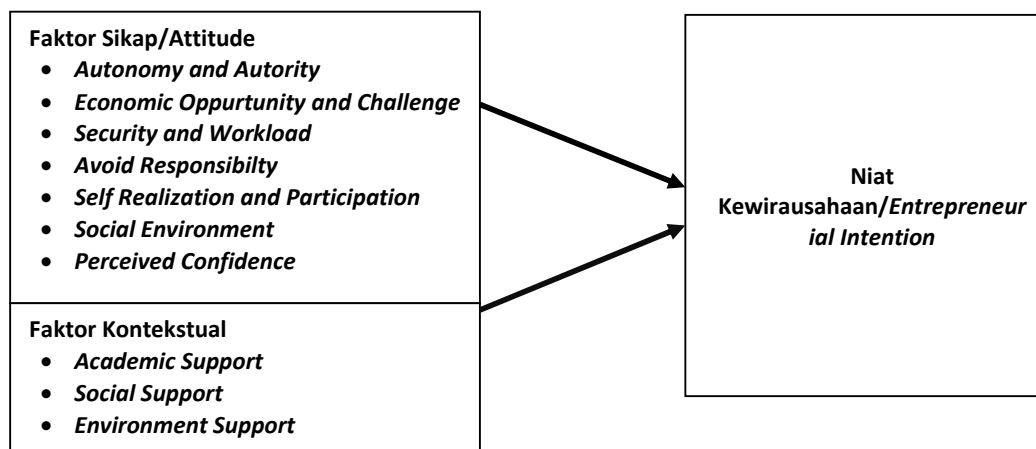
Faktor Sikap/Attitude
- Autonomy and Autority
- Economic Oppurtunity and Challenge
- Security and Workload
- Avoid Responsibilty
- Self Realization and Participation
- Social Environment
- Perceived Confidence

Faktor Kontekstual
- Academic Support
- Social Support
- Environment Support

Niat Kewirausahaan/Entrepreneurial Intention